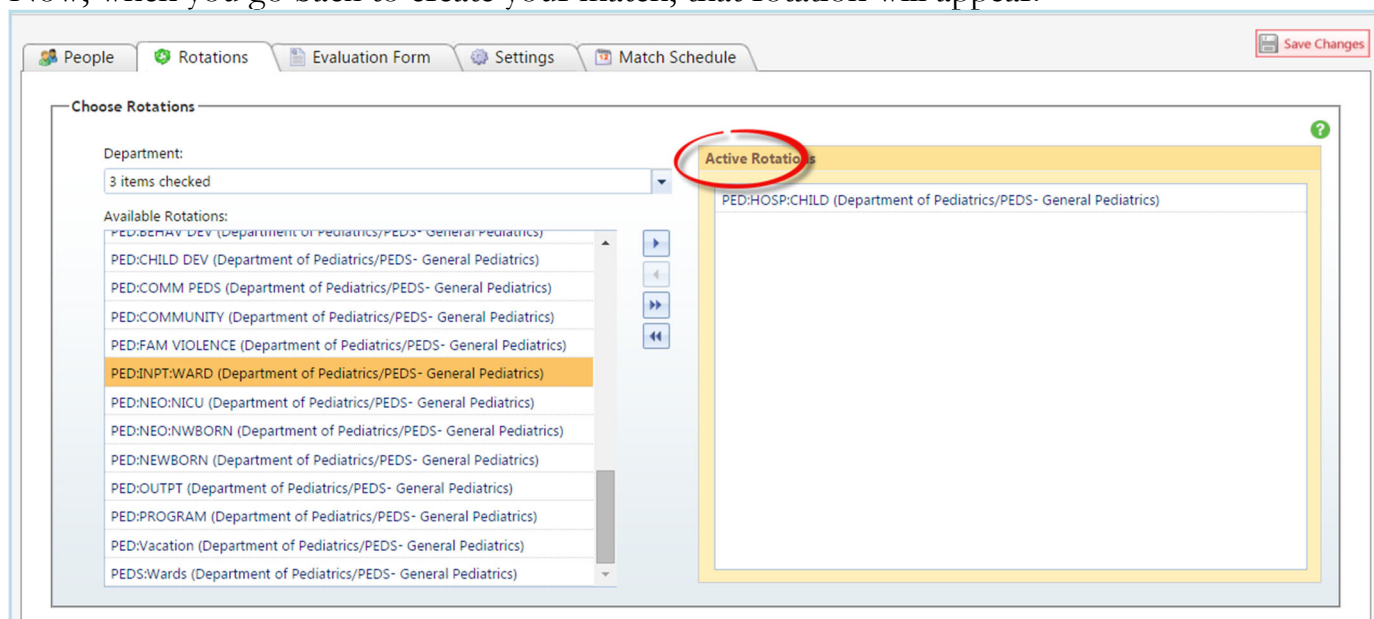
Now, when you go back to create your match, that rotation will appear.

People | Rotations | Evaluation Form | Settings | Match Schedule

Save Changes

Choose Rotations

Department:

3 items checked

Available Rotations:

PED:BEHAV DEV (Department of Pediatrics/PEDS- General Pediatrics)
PED:CHILD DEV (Department of Pediatrics/PEDS- General Pediatrics)
PED:COMM PEDS (Department of Pediatrics/PEDS- General Pediatrics)
PED:COMMUNITY (Department of Pediatrics/PEDS- General Pediatrics)
PED:FAM VIOLENCE (Department of Pediatrics/PEDS- General Pediatrics)
PED:INPT:WARD (Department of Pediatrics/PEDS- General Pediatrics)
PED:NEO:NICU (Department of Pediatrics/PEDS- General Pediatrics)
PED:NEO:NWBORN (Department of Pediatrics/PEDS- General Pediatrics)
PED:NEWBORN (Department of Pediatrics/PEDS- General Pediatrics)
PED:OUTPT (Department of Pediatrics/PEDS- General Pediatrics)
PED:PROGRAM (Department of Pediatrics/PEDS- General Pediatrics)
PED:Vacation (Department of Pediatrics/PEDS- General Pediatrics)
PEDS:Wards (Department of Pediatrics/PEDS- General Pediatrics)

Active Rotations

PED:HOSP:CHILD (Department of Pediatrics/PEDS- General Pediatrics)